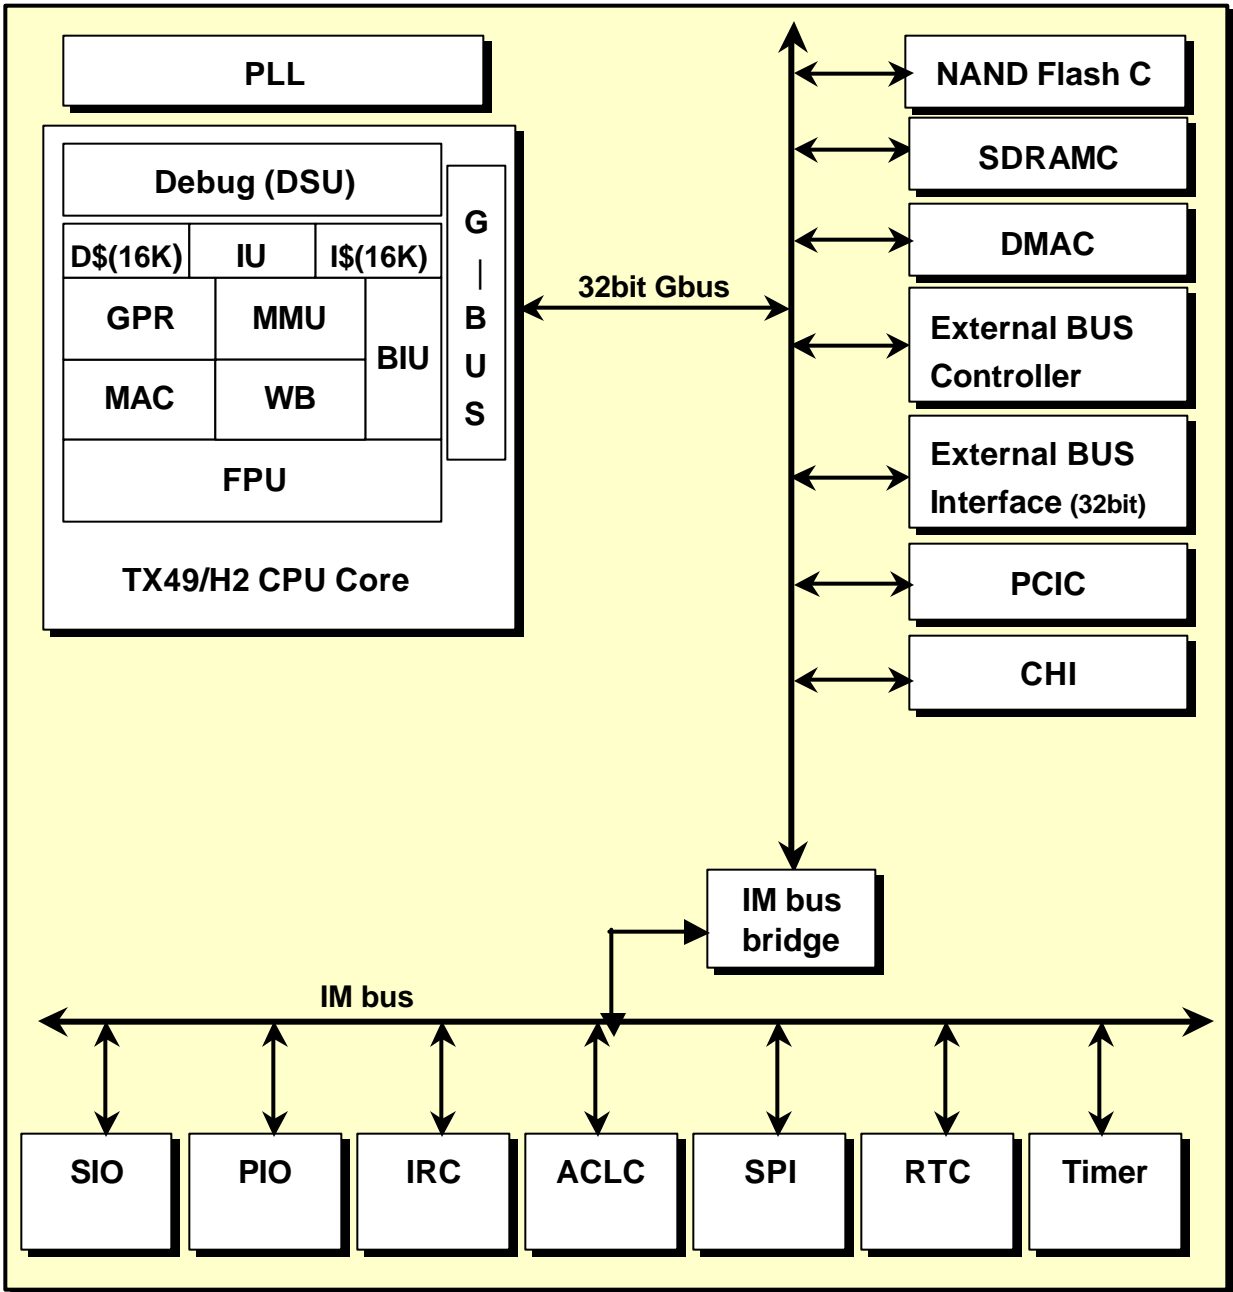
PLL

Debug (DSU)

D$(16K)
IU
I$(16K)

GPR
MMU
BIU
MAC
WB
FPU

G
|
B
U
S

TX49/H2 CPU Core

32bit Gbus

NAND Flash C
SDRAMC
DMAC
External BUS Controller
External BUS Interface (32bit)
PCIC
CHI

IM bus bridge

IM bus

SIO
PIO
IRC
ACLC
SPI
RTC
Timer